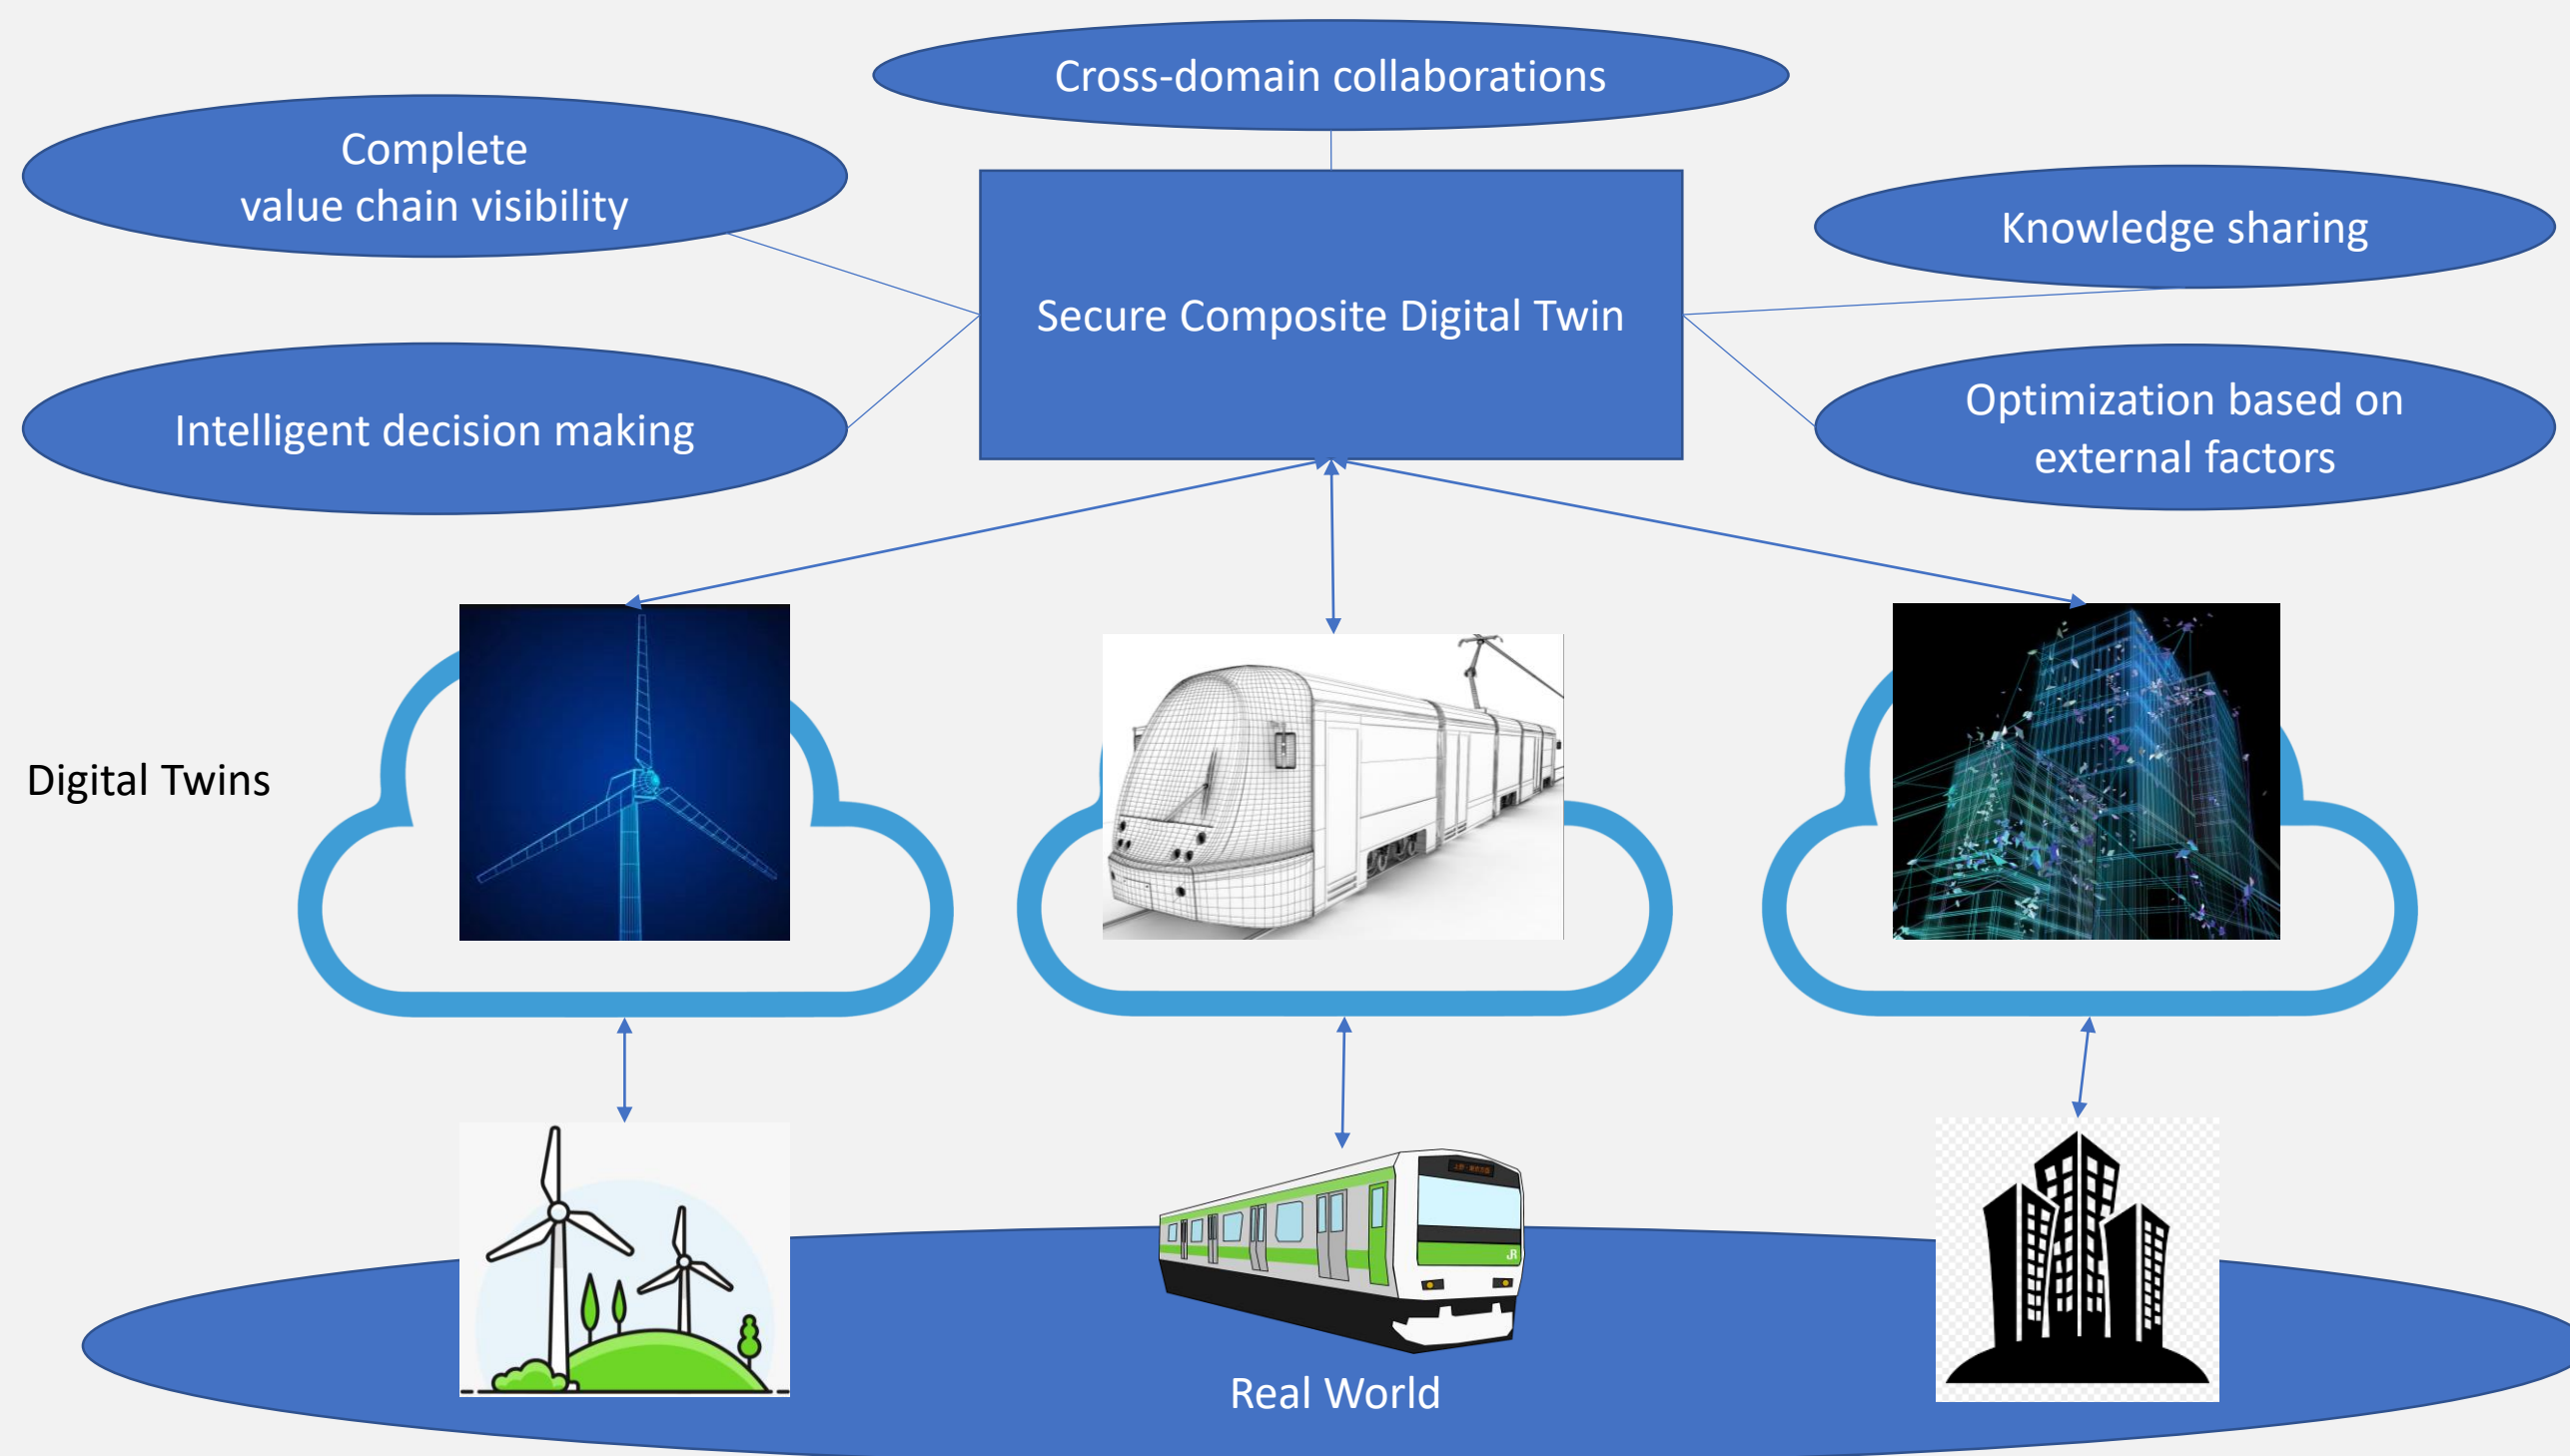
Cross-domain collaborations

Complete
value chain visibility

Knowledge sharing

Secure Composite Digital Twin

Intelligent decision making

Optimization based on
external factors

Digital Twins

Real World